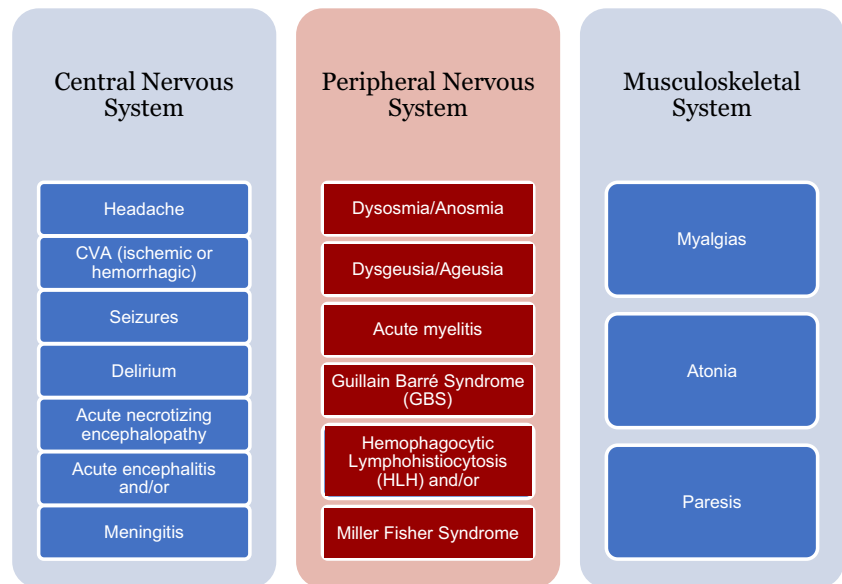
Central Nervous System

Headache

CVA (ischemic or hemorrhagic)

Seizures

Delirium

Acute necrotizing encephalopathy

Acute encephalitis and/or

Meningitis

Peripheral Nervous System

Dysosmia/Anosmia

Dysgeusia/Ageusia

Acute myelitis

Guillain Barré Syndrome (GBS)

Hemophagocytic Lymphohistiocytosis (HLH) and/or

Miller Fisher Syndrome

Musculoskeletal System

Myalgias

Atonia

Paresis